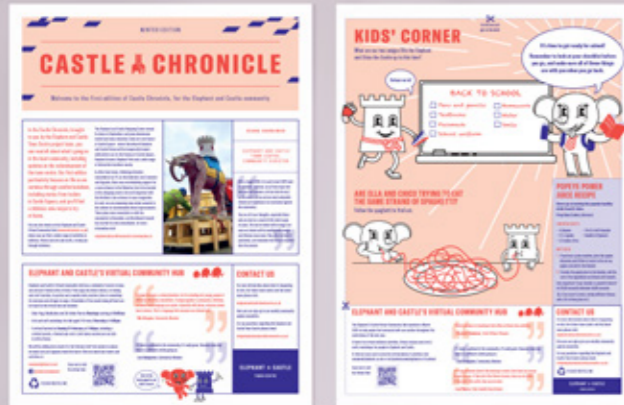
WINTER EDITION

CASTLE CHRONICLE

Welcome to the first edition of Castle Chronicle, for the Elephant and Castle community

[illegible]

ELEPHANT AND CASTLE'S VIRTUAL COMMUNITY HUB

CONTACT US

ELEPHANT & CASTLE

KIDS' CORNER

What are our two badges this time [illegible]

BACK TO SCHOOL

ARE ELLA AND CHICO TRYING TO EAT THE SAME STRAND OF SPAGHETTI?

Follow the spaghetti to find out.

POPEYE-POWER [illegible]

ELEPHANT AND CASTLE'S VIRTUAL COMMUNITY HUB

CONTACT US

ELEPHANT & CASTLE